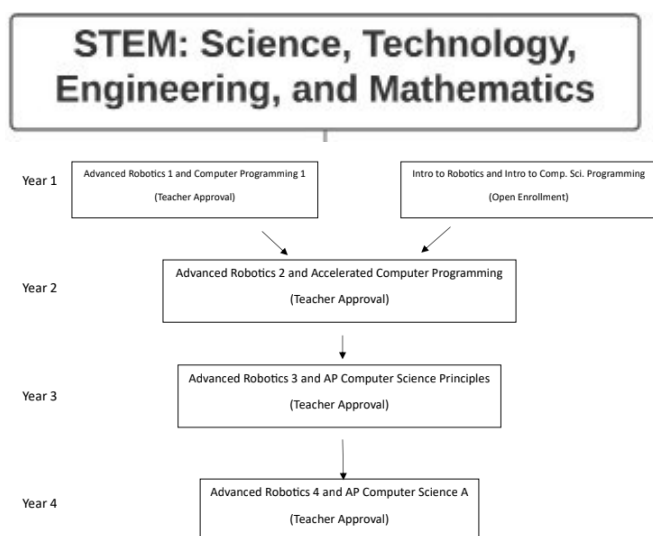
STEM: Science, Technology, Engineering, and Mathematics

Year 1

Advanced Robotics 1 and Computer Programming 1

(Teacher Approval)

Intro to Robotics and Intro to Comp. Sci. Programming

(Open Enrollment)

Year 2

Advanced Robotics 2 and Accelerated Computer Programming

(Teacher Approval)

Year 3

Advanced Robotics 3 and AP Computer Science Principles

(Teacher Approval)

Year 4

Advanced Robotics 4 and AP Computer Science A

(Teacher Approval)